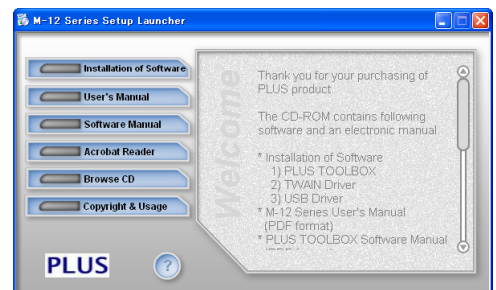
M-12 Series Setup Launcher

Installation of Software
User's Manual
Software Manual
Acrobat Reader
Browse CD
Copyright & Usage

PLUS

?

Welcome

Thank you for your purchasing of PLUS product.

The CD-ROM contains following software and an electronic manual.

* Installation of Software
1) PLUS TOOLBOX
2) TWAIN Driver
3) USB Driver
* M-12 Series User's Manual (PDF format)
* PLUS TOOLBOX Software Manual
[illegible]